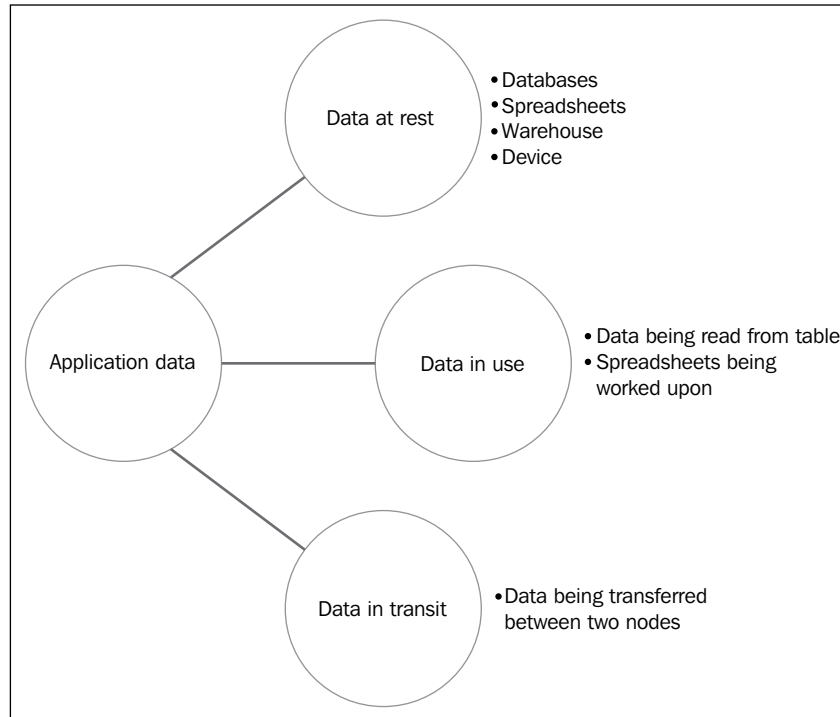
Data at rest

• Databases
• Spreadsheets
• Warehouse
• Device

Application data

Data in use

• Data being read from table
• Spreadsheets being worked upon

Data in transit

• Data being transferred between two nodes